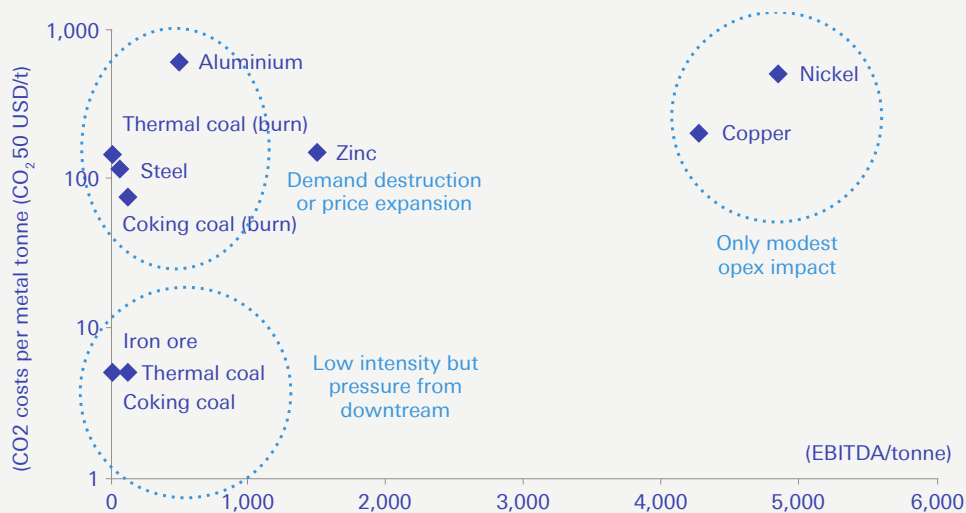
1,000
100
10
1
(CO2 costs per metal tonne (CO$_2$ 50 USD/t)
Aluminium
Thermal coal (burn)
Steel
Coking coal (burn)
Zinc
Demand destruction or price expansion
Nickel
Copper
Only modest opex impact
Iron ore
Thermal coal
Coking coal
Low intensity but pressure from downtream
(EBITDA/tonne)
0
1,000
2,000
3,000
4,000
5,000
6,000